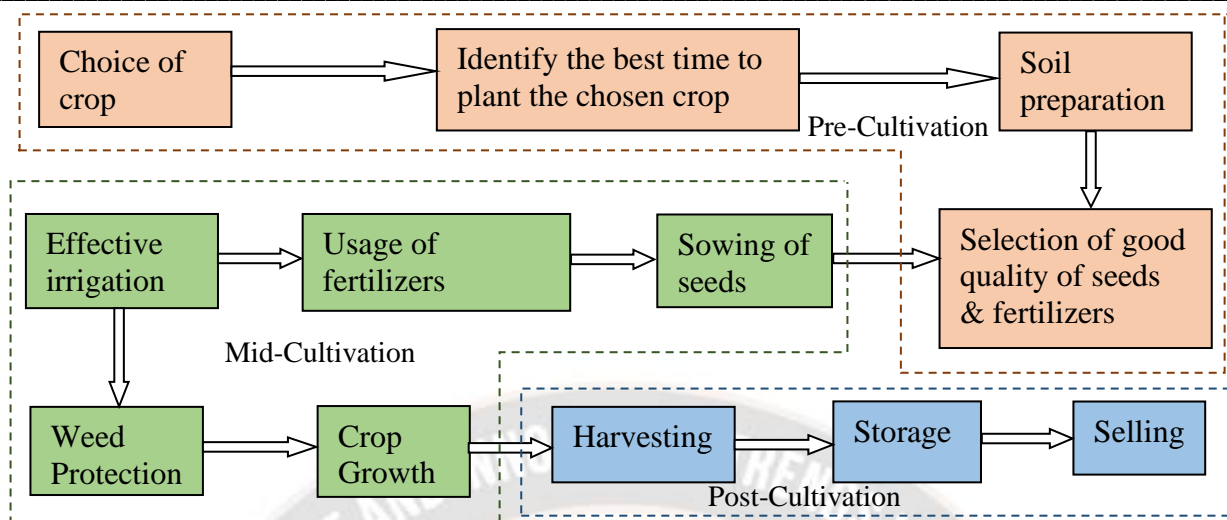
Choice of crop

Identify the best time to plant the chosen crop

Soil preparation

Pre-Cultivation

Effective irrigation

Usage of fertilizers

Sowing of seeds

Selection of good quality of seeds & fertilizers

Mid-Cultivation

Weed Protection

Crop Growth

Harvesting

Storage

Selling

Post-Cultivation